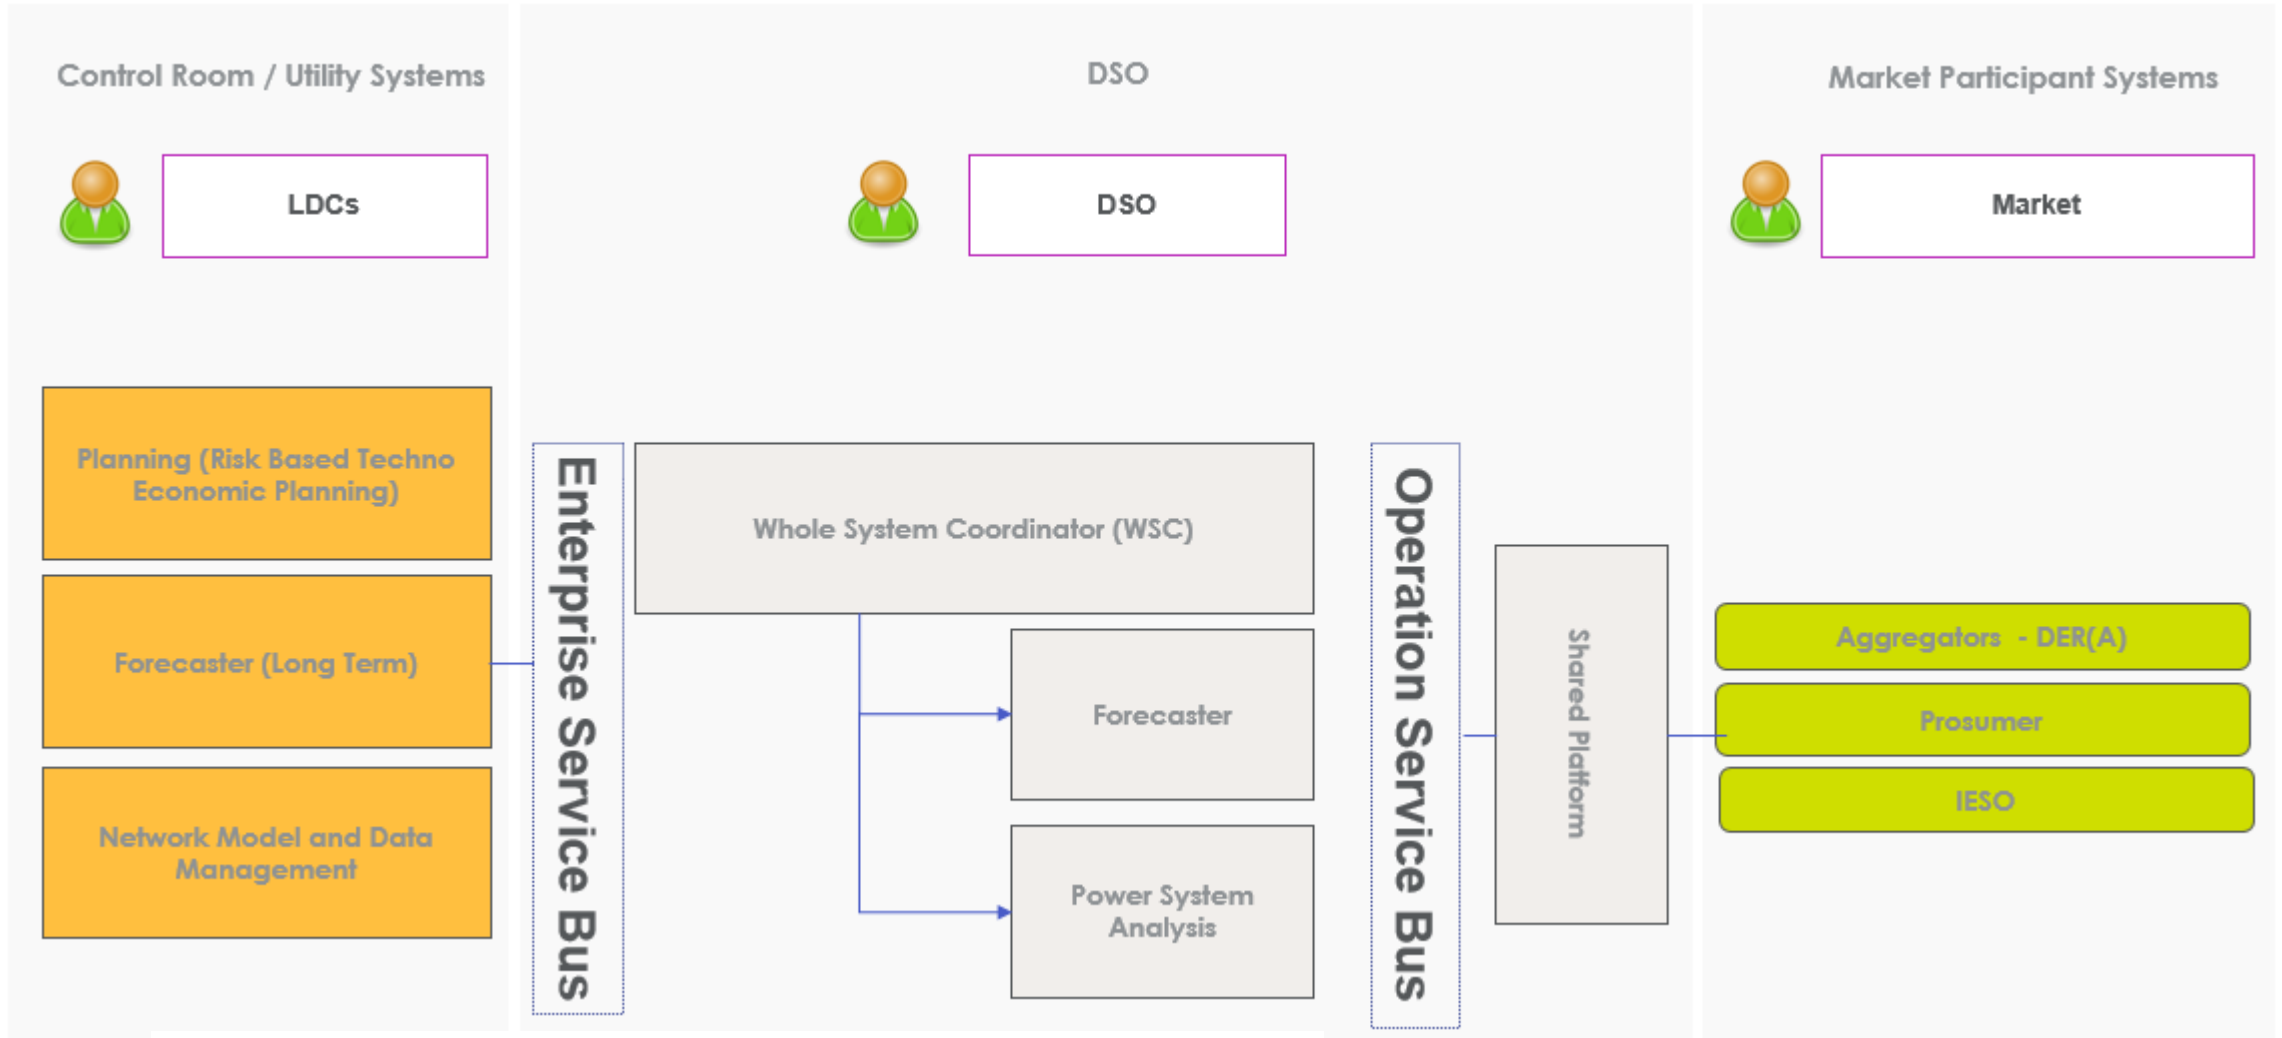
Control Room / Utility Systems

DSO

Market Participant Systems

LDCs

DSO

Market

Planning (Risk Based Techno Economic Planning)

Forecaster (Long Term)

Network Model and Data Management

Enterprise Service Bus

Whole System Coordinator (WSC)

Forecaster

Power System Analysis

Operation Service Bus

Shared Platform

Aggregators - DER(A)

Prosumer

IESO